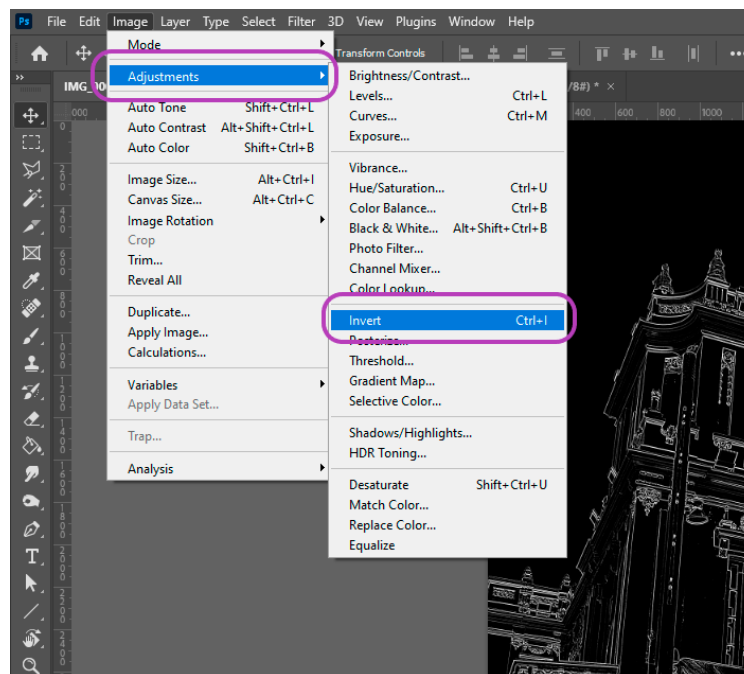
Ps File Edit Image Layer Type Select Filter 3D View Plugins Window Help

Transform Controls

IMG_00 /8#) * ×

000 600 800 1000

Mode
Adjustments
Auto Tone Shift+Ctrl+L
Auto Contrast Alt+Shift+Ctrl+L
Auto Color Shift+Ctrl+B
Image Size... Alt+Ctrl+I
Canvas Size... Alt+Ctrl+C
Image Rotation
Crop
Trim...
Reveal All
Duplicate...
Apply Image...
Calculations...
Variables
Apply Data Set...
Trap...
Analysis

Brightness/Contrast...
Levels... Ctrl+L
Curves... Ctrl+M
Exposure...
Vibrance...
Hue/Saturation... Ctrl+U
Color Balance... Ctrl+B
Black & White... Alt+Shift+Ctrl+B
Photo Filter...
Channel Mixer...
Color Lookup...
Invert Ctrl+I
Posterize...
Threshold...
Gradient Map...
Selective Color...
Shadows/Highlights...
HDR Toning...
Desaturate Shift+Ctrl+U
Match Color...
Replace Color...
Equalize